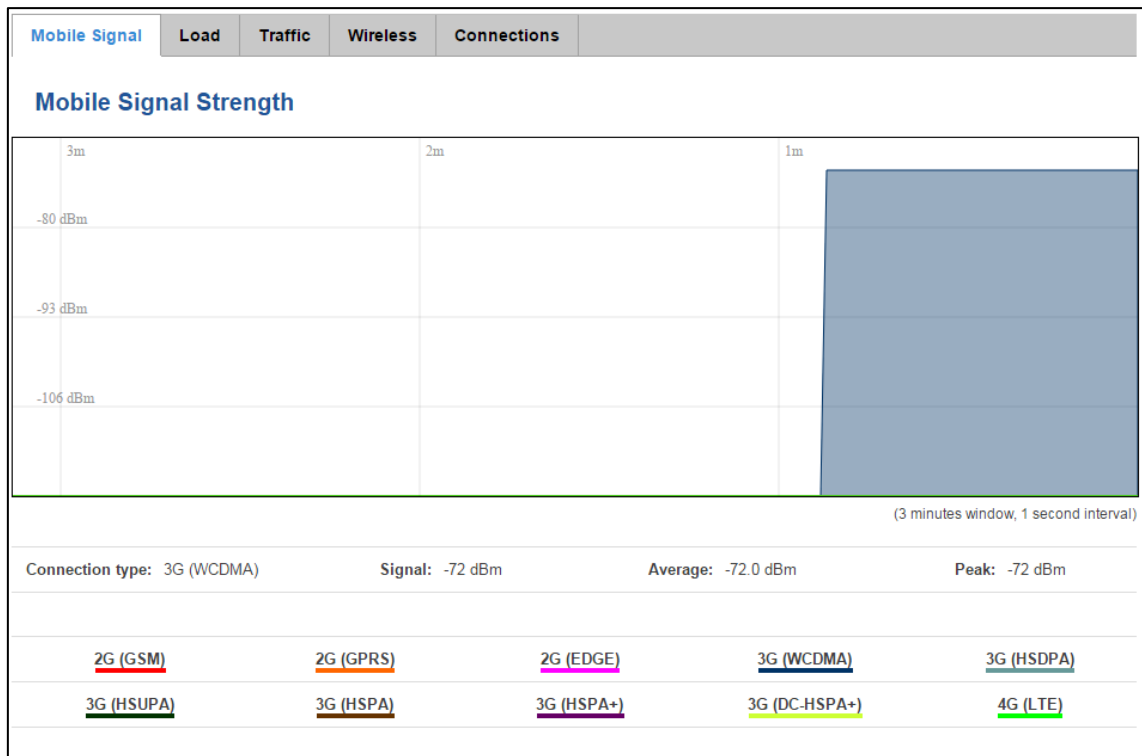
Mobile Signal | Load | Traffic | Wireless | Connections

Mobile Signal Strength

3m
2m
1m
-80 dBm
-93 dBm
-106 dBm

(3 minutes window, 1 second interval)

Connection type: 3G (WCDMA)
Signal: -72 dBm
Average: -72.0 dBm
Peak: -72 dBm

| 2G (GSM) | 2G (GPRS) | 2G (EDGE) | 3G (WCDMA) | 3G (HSDPA) |
|---|---|---|---|---|
| 3G (HSUPA) | 3G (HSPA) | 3G (HSPA+) | 3G (DC-HSPA+) | 4G (LTE) |